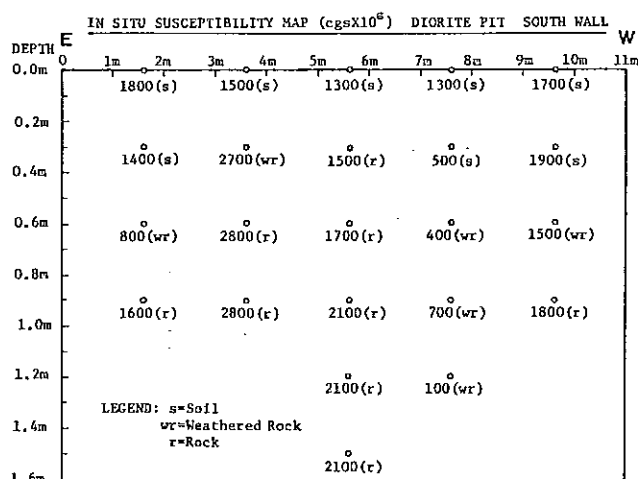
IN SITU SUSCEPTIBILITY MAP (cgsX$10^6$) DIORITE PIT SOUTH WALL

DEPTH E W

0 1m 2m 3m 4m 5m 6m 7m 8m 9m 10m 11m

0.0m 1800(s) 1500(s) 1300(s) 1300(s) 1700(s)

0.2m

0.4m 1400(s) 2700(wr) 1500(r) 500(s) 1900(s)

0.6m 800(wr) 2800(r) 1700(r) 400(wr) 1500(wr)

0.8m

1.0m 1600(r) 2800(r) 2100(r) 700(wr) 1800(r)

1.2m 2100(r) 100(wr)

LEGEND: s=Soil
wr=Weathered Rock
r=Rock

1.4m

2100(r)

1.6m